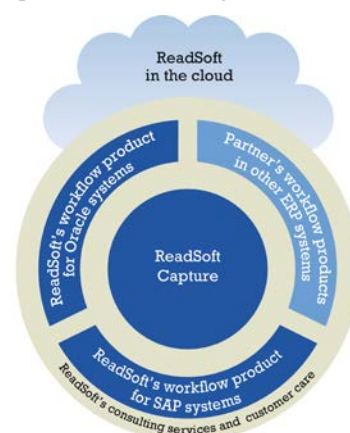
ReadSoft in the cloud

ReadSoft's workflow product for Oracle systems

Partner's workflow products in other ERP systems

ReadSoft Capture

ReadSoft's workflow product for SAP systems

ReadSoft's consulting services and customer care